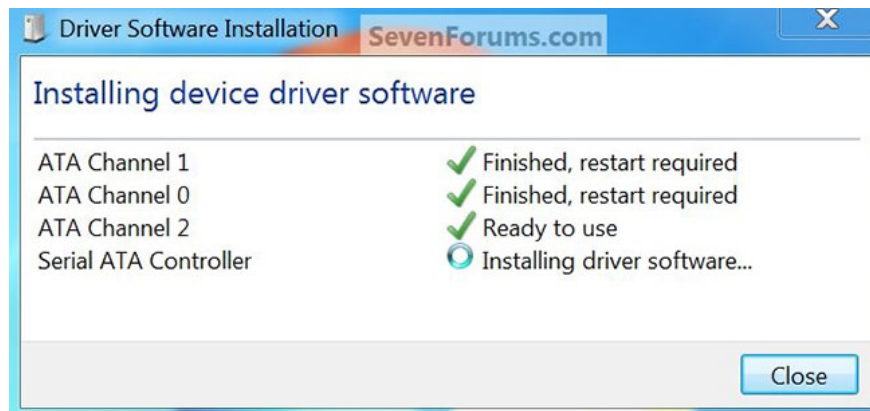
Driver Software Installation SevenForums.com

Installing device driver software

| ATA Channel 1 | Finished, restart required |
|---|---|
| ATA Channel 0 | Finished, restart required |
| ATA Channel 2 | Ready to use |
| Serial ATA Controller | Installing driver software... |

Close